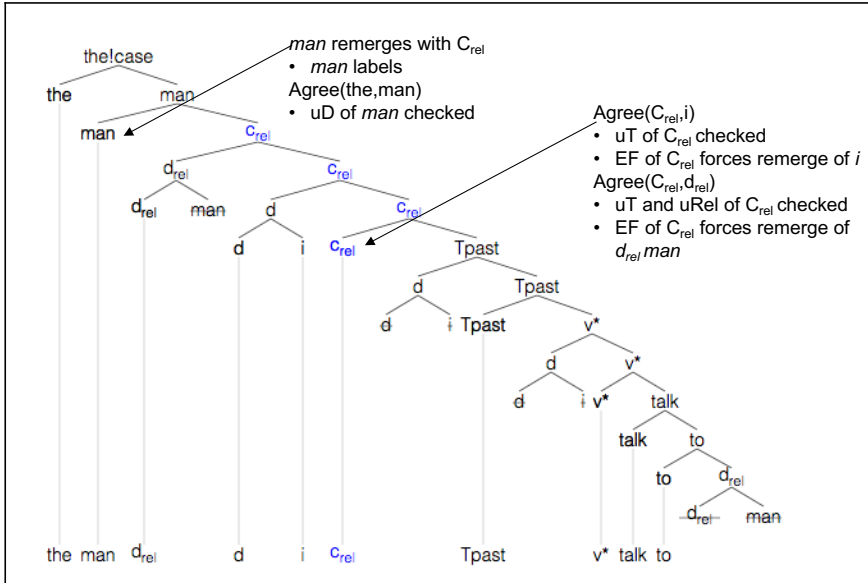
*man* remerges with $C_{rel}$
• *man* labels
Agree(the,man)
• uD of *man* checked

Agree($C_{rel}$,i)
• uT of $C_{rel}$ checked
• EF of $C_{rel}$ forces remerge of *i*
Agree($C_{rel}$,$d_{rel}$)
• uT and uRel of $C_{rel}$ checked
• EF of $C_{rel}$ forces remerge of $d_{rel}$ *man*

the!case
the man
man $c_{rel}$
$d_{rel}$ $c_{rel}$
$d_{rel}$ man d $c_{rel}$
d i $c_{rel}$ Tpast
d Tpast
d i Tpast v*
d v*
d i v* talk
talk to
to $d_{rel}$
$d_{rel}$ man

the man $d_{rel}$ d i $c_{rel}$ Tpast v* talk to